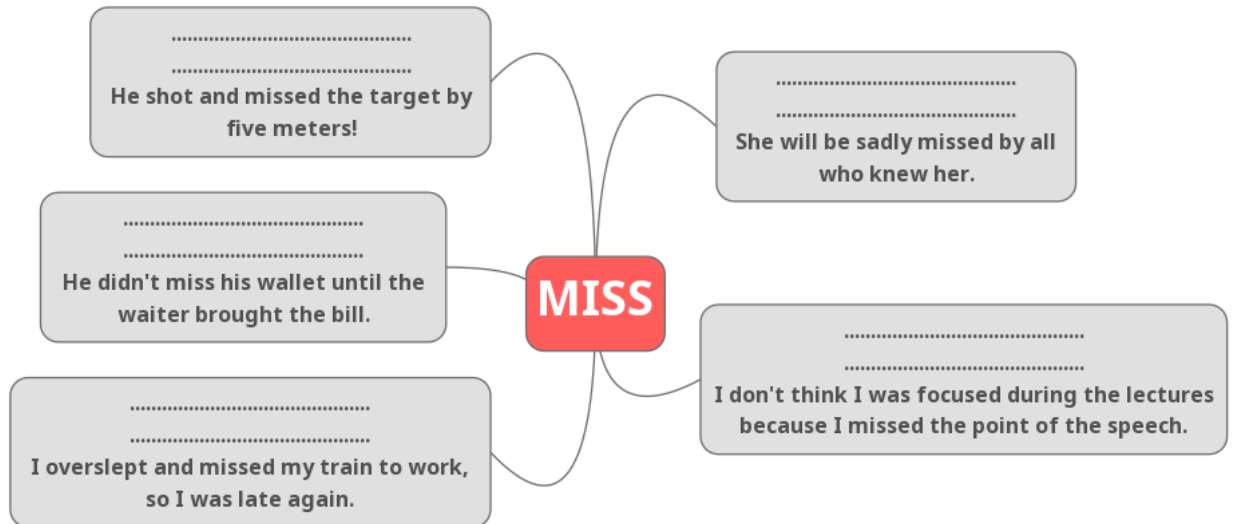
MISS

..........................................
..........................................
He shot and missed the target by five meters!

..........................................
..........................................
She will be sadly missed by all who knew her.

..........................................
..........................................
He didn't miss his wallet until the waiter brought the bill.

..........................................
..........................................
I don't think I was focused during the lectures because I missed the point of the speech.

..........................................
..........................................
I overslept and missed my train to work, so I was late again.